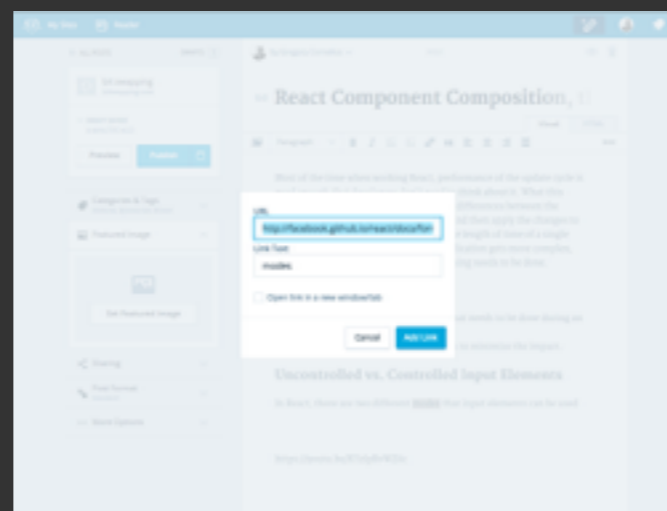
My Site Reader

React Component Composition

Visual HTML

Paragraph

URL

http://facebook.github.io/react/docs/for

Link Text

modes

Open link in a new window/tab

Cancel Add Link

Preview Publish

Categories & Tags

Featured Image

Set Featured Image

Sharing

Post Format

More Options

Uncontrolled vs. Controlled Input Elements

In React, there are two different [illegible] that input elements can be used